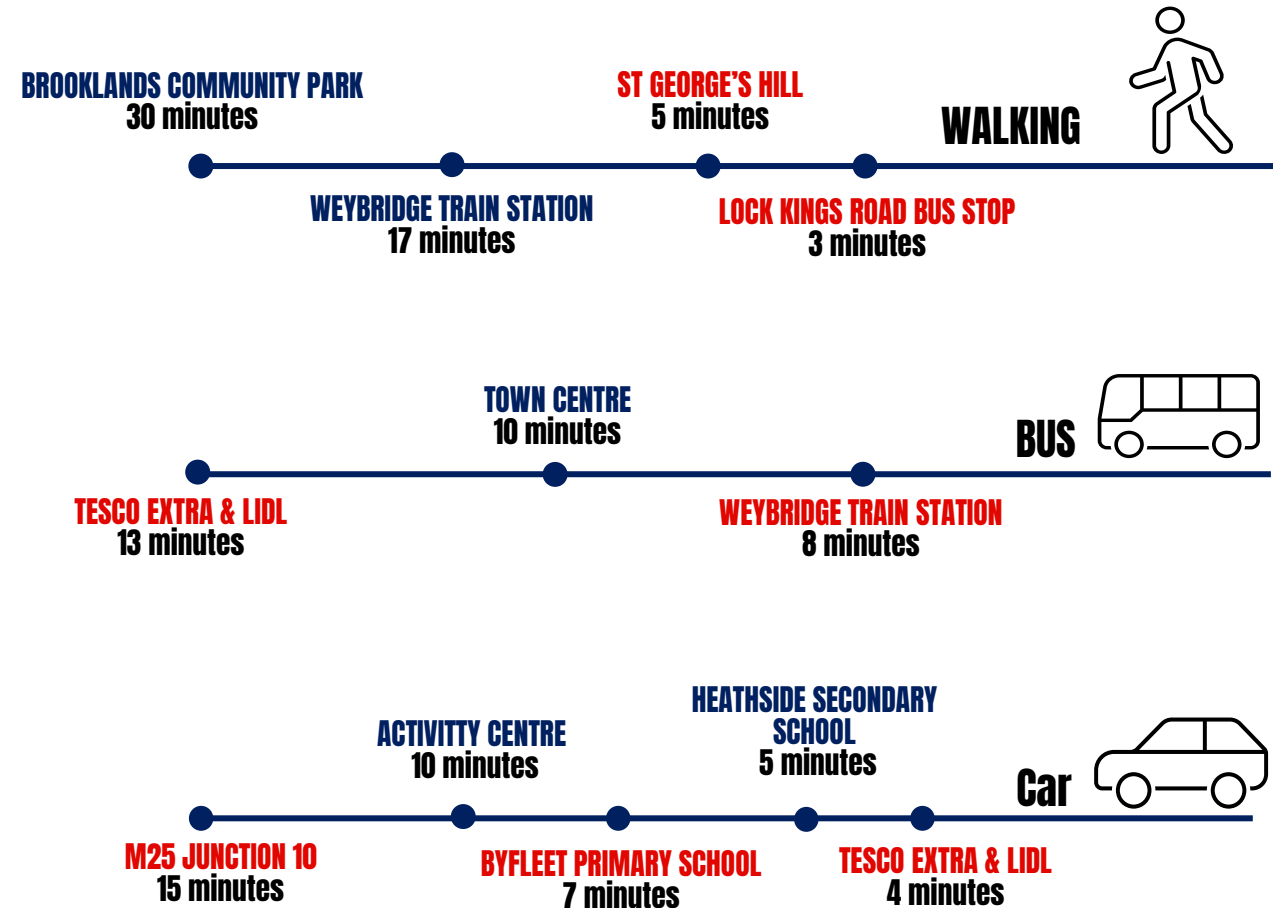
BROOKLANDS COMMUNITY PARK
30 minutes

ST GEORGE'S HILL
5 minutes

WALKING

WEYBRIDGE TRAIN STATION
17 minutes

LOCK KINGS ROAD BUS STOP
3 minutes

TOWN CENTRE
10 minutes

BUS

TESCO EXTRA & LIDL
13 minutes

WEYBRIDGE TRAIN STATION
8 minutes

HEATHSIDE SECONDARY SCHOOL
5 minutes

ACTIVITTY CENTRE
10 minutes

Car

M25 JUNCTION 10
15 minutes

BYFLEET PRIMARY SCHOOL
7 minutes

TESCO EXTRA & LIDL
4 minutes